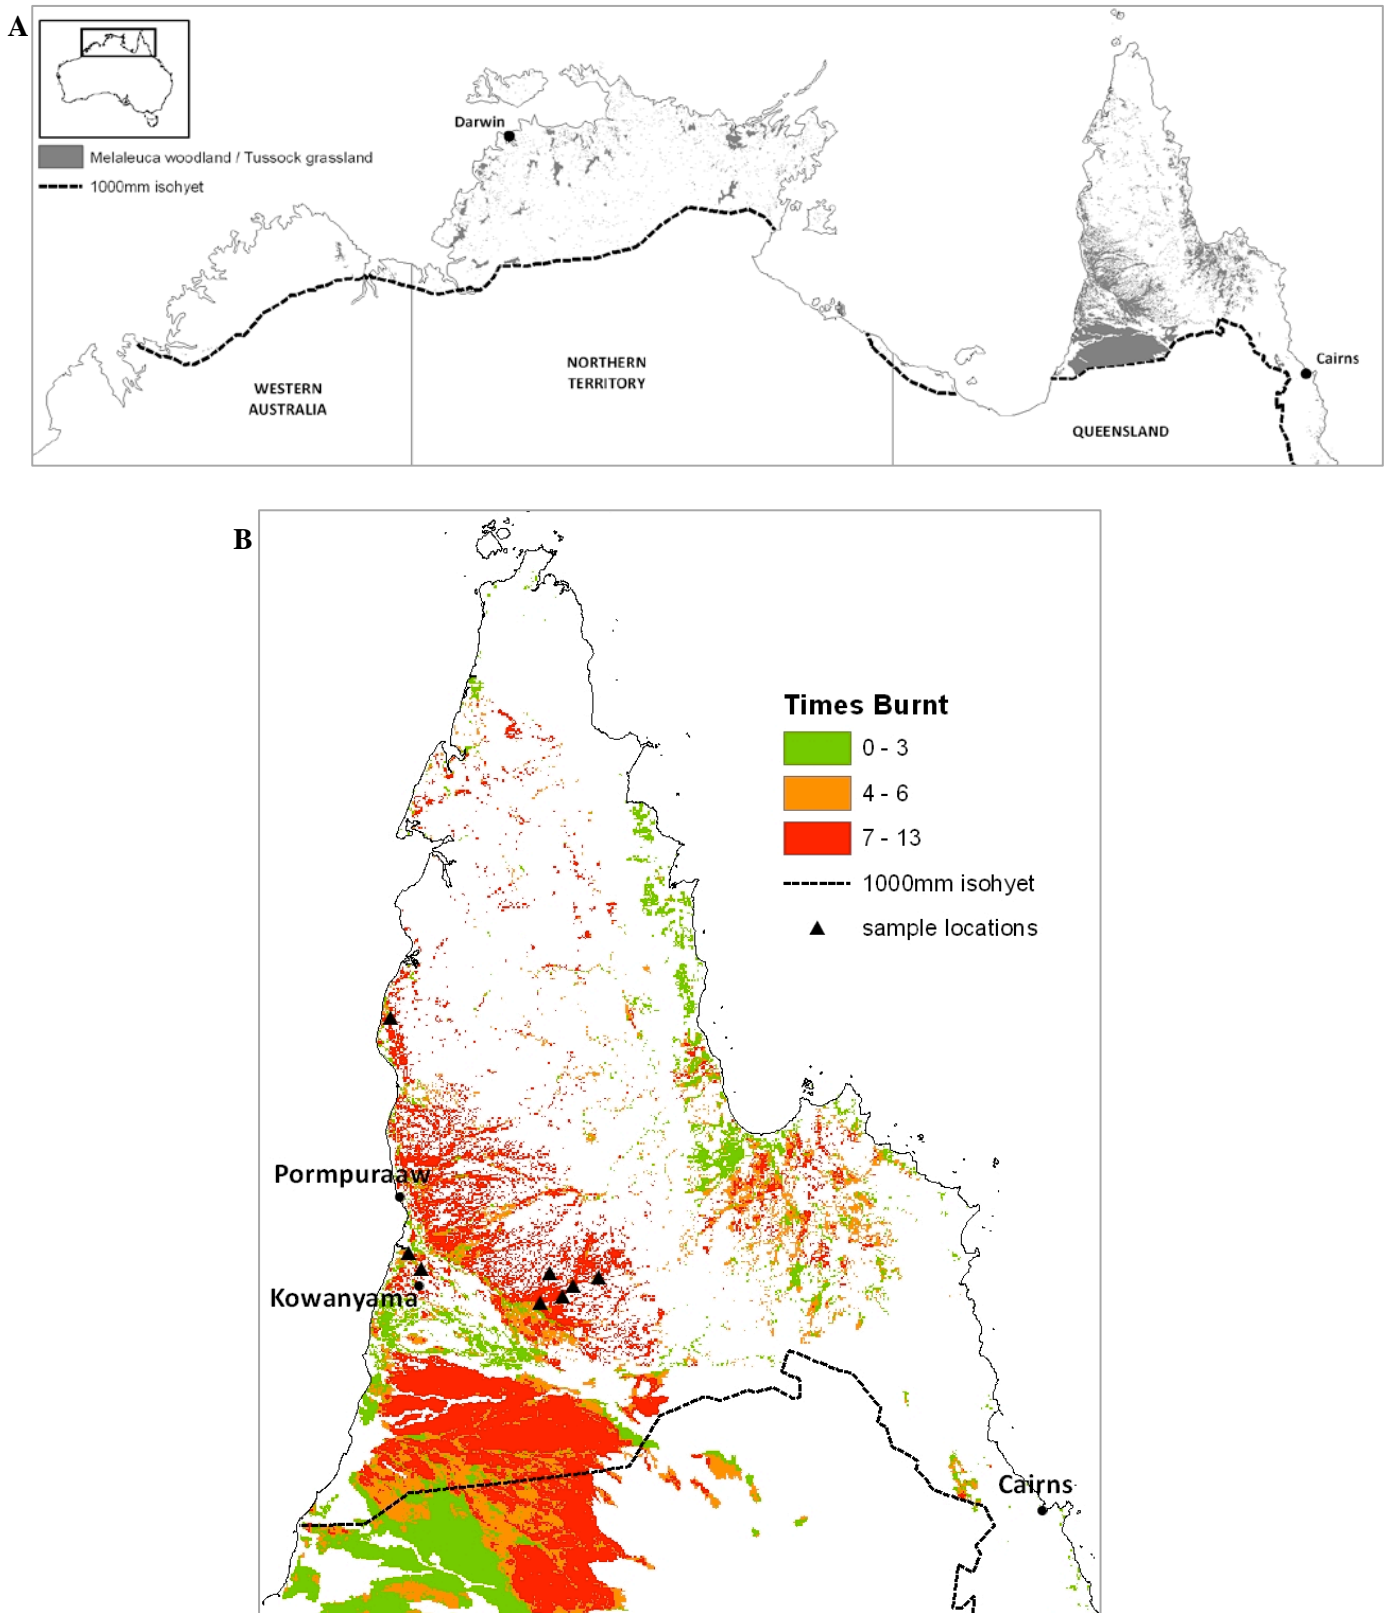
A

Melaleuca woodland / Tussock grassland
1000mm isohyet

Darwin

WESTERN AUSTRALIA

NORTHERN TERRITORY

QUEENSLAND

Cairns

B

Times Burnt
0 - 3
4 - 6
7 - 13
1000mm isohyet
sample locations

Pormpuraaw

Kowanyama

Cairns